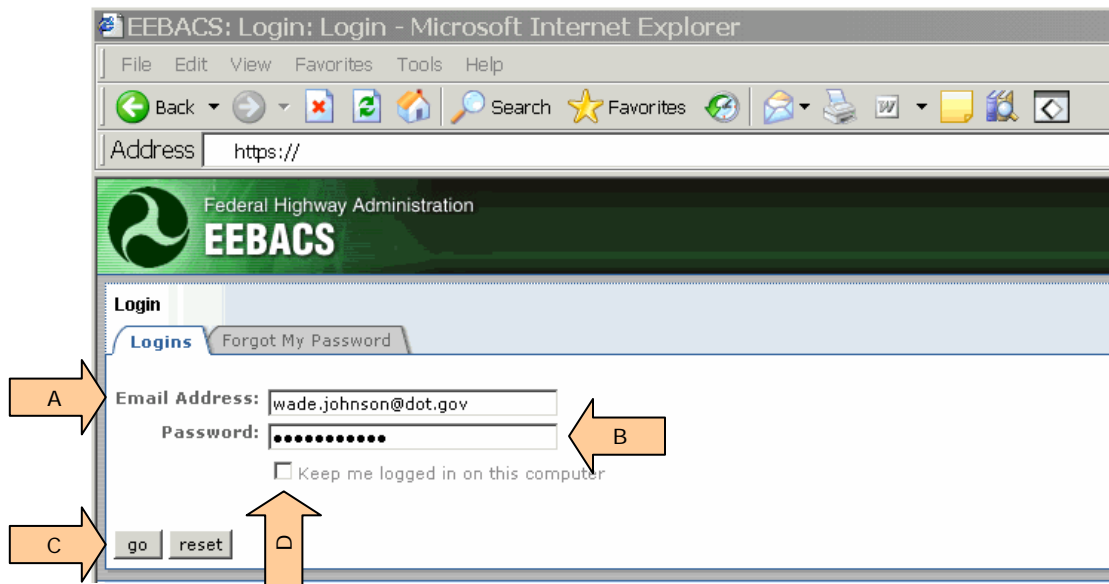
EEBACS: Login: Login - Microsoft Internet Explorer

File Edit View Favorites Tools Help

Back Search Favorites

Address https://

Federal Highway Administration
EEBACS

Login

Logins Forgot My Password

A

Email Address: wade.johnson@dot.gov

Password: ●●●●●●●●●●●

B

Keep me logged in on this computer

C

go reset

D